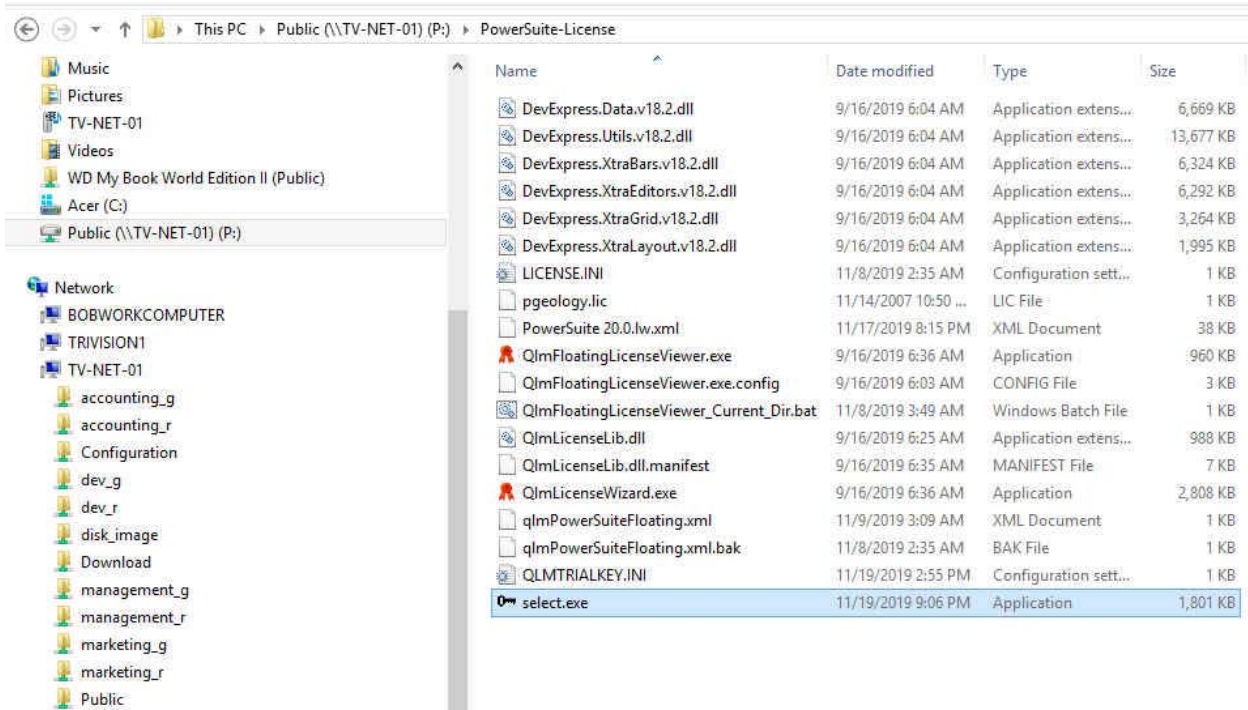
This PC › Public (\\TV-NET-01) (P:) › PowerSuite-License

Music
Pictures
TV-NET-01
Videos
WD My Book World Edition II (Public)
Acer (C:)
Public (\\TV-NET-01) (P:)

Network
BOBWORKCOMPUTER
TRIVISION1
TV-NET-01
accounting_g
accounting_r
Configuration
dev_g
dev_r
disk_image
Download
management_g
management_r
marketing_g
marketing_r
Public

| Name | Date modified | Type | Size |
|---|---|---|---|
| DevExpress.Data.v18.2.dll | 9/16/2019 6:04 AM | Application extens... | 6,669 KB |
| DevExpress.Utils.v18.2.dll | 9/16/2019 6:04 AM | Application extens... | 13,677 KB |
| DevExpress.XtraBars.v18.2.dll | 9/16/2019 6:04 AM | Application extens... | 6,324 KB |
| DevExpress.XtraEditors.v18.2.dll | 9/16/2019 6:04 AM | Application extens... | 6,292 KB |
| DevExpress.XtraGrid.v18.2.dll | 9/16/2019 6:04 AM | Application extens... | 3,264 KB |
| DevExpress.XtraLayout.v18.2.dll | 9/16/2019 6:04 AM | Application extens... | 1,995 KB |
| LICENSE.INI | 11/8/2019 2:35 AM | Configuration sett... | 1 KB |
| pgeology.lic | 11/14/2007 10:50 ... | LIC File | 1 KB |
| PowerSuite 20.0.lw.xml | 11/17/2019 8:15 PM | XML Document | 38 KB |
| QlmFloatingLicenseViewer.exe | 9/16/2019 6:36 AM | Application | 960 KB |
| QlmFloatingLicenseViewer.exe.config | 9/16/2019 6:03 AM | CONFIG File | 3 KB |
| QlmFloatingLicenseViewer_Current_Dir.bat | 11/8/2019 3:49 AM | Windows Batch File | 1 KB |
| QlmLicenseLib.dll | 9/16/2019 6:25 AM | Application extens... | 988 KB |
| QlmLicenseLib.dll.manifest | 9/16/2019 6:35 AM | MANIFEST File | 7 KB |
| QlmLicenseWizard.exe | 9/16/2019 6:36 AM | Application | 2,808 KB |
| qlmPowerSuiteFloating.xml | 11/9/2019 3:09 AM | XML Document | 1 KB |
| qlmPowerSuiteFloating.xml.bak | 11/8/2019 2:35 AM | BAK File | 1 KB |
| QLMTRIALKEY.INI | 11/19/2019 2:55 PM | Configuration sett... | 1 KB |
| select.exe | 11/19/2019 9:06 PM | Application | 1,801 KB |